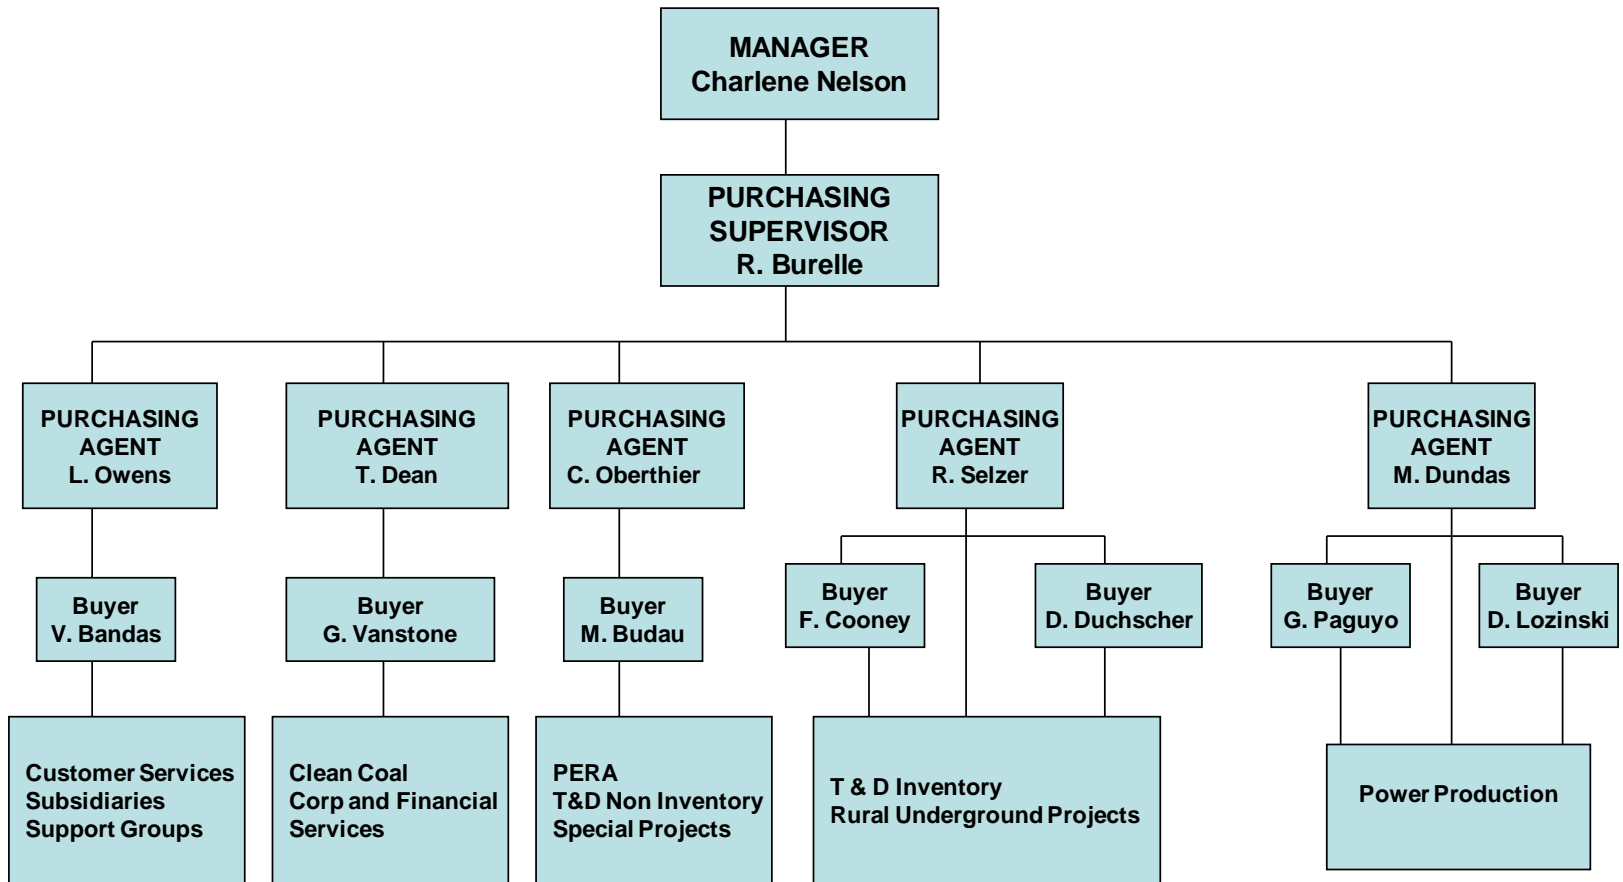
MANAGER
Charlene Nelson

PURCHASING SUPERVISOR
R. Burelle

PURCHASING AGENT
L. Owens

PURCHASING AGENT
T. Dean

PURCHASING AGENT
C. Oberthier

PURCHASING AGENT
R. Selzer

PURCHASING AGENT
M. Dundas

Buyer
V. Bandas

Buyer
G. Vanstone

Buyer
M. Budau

Buyer
F. Cooney

Buyer
D. Duchscher

Buyer
G. Paguyo

Buyer
D. Lozinski

Customer Services
Subsidiaries
Support Groups

Clean Coal
Corp and Financial
Services

PERA
T&D Non Inventory
Special Projects

T & D Inventory
Rural Underground Projects

Power Production